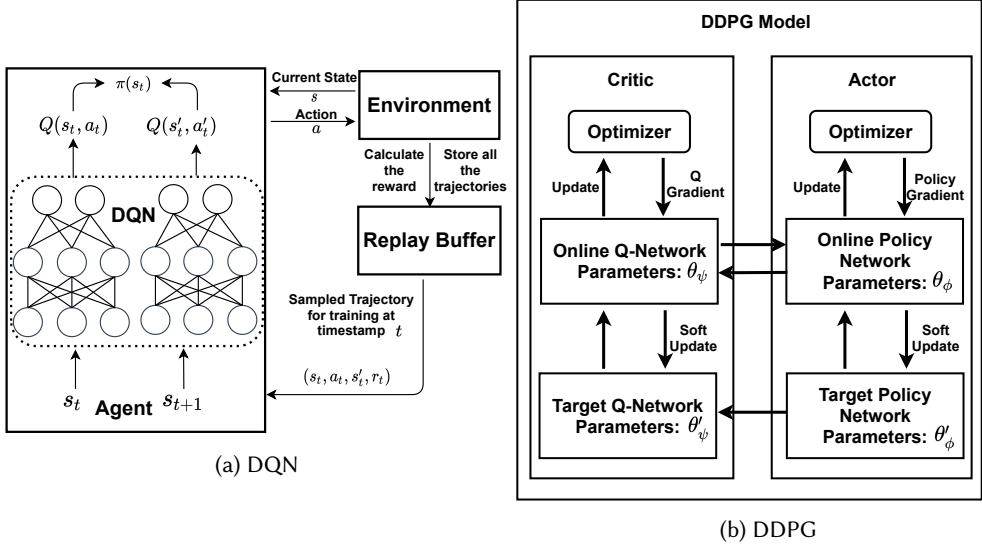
$\pi(s_t)$

$Q(s_t, a_t)$ $Q(s'_t, a'_t)$

DQN

$s_t$ Agent $s_{t+1}$

Current State $s$

Action $a$

Environment

Calculate the reward

Store all the trajectories

Replay Buffer

Sampled Trajectory for training at timestamp $t$

$(s_t, a_t, s'_t, r_t)$

(a) DQN

DDPG Model

Critic

Optimizer

Update

Q Gradient

Online Q-Network Parameters: $\theta_\psi$

Soft Update

Target Q-Network Parameters: $\theta'_\psi$

Actor

Optimizer

Update

Policy Gradient

Online Policy Network Parameters: $\theta_\phi$

Soft Update

Target Policy Network Parameters: $\theta'_\phi$

(b) DDPG